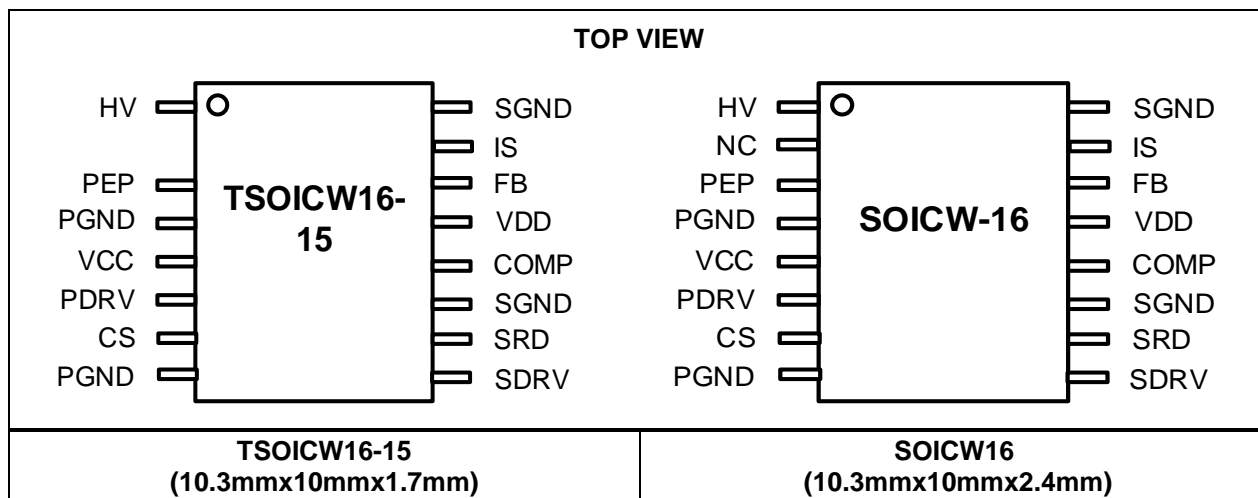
TOP VIEW

HV
PEP
PGND
VCC
PDRV
CS
PGND

TSOICW16-15

SGND
IS
FB
VDD
COMP
SGND
SRD
SDRV

HV
NC
PEP
PGND
VCC
PDRV
CS
PGND

SOICW-16

SGND
IS
FB
VDD
COMP
SGND
SRD
SDRV

| TSOICW16-15 (10.3mmx10mmx1.7mm) | SOICW16 (10.3mmx10mmx2.4mm) |
|---|---|